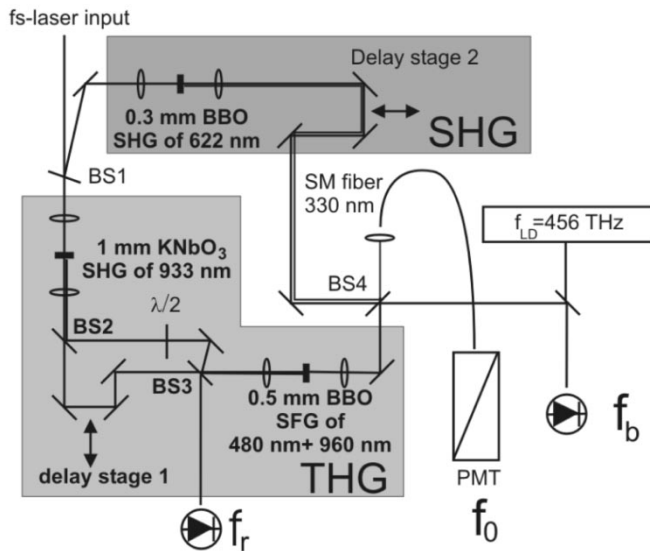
fs-laser input

Delay stage 2

0.3 mm BBO
SHG of 622 nm

SHG

BS1

SM fiber
330 nm

$f_{LD}$=456 THz

1 mm $KNbO_3$
SHG of 933 nm

BS4

BS2

$\lambda/2$

BS3

0.5 mm BBO
SFG of
480 nm+ 960 nm

$f_b$

delay stage 1

THG

PMT

$f_r$

$f_0$